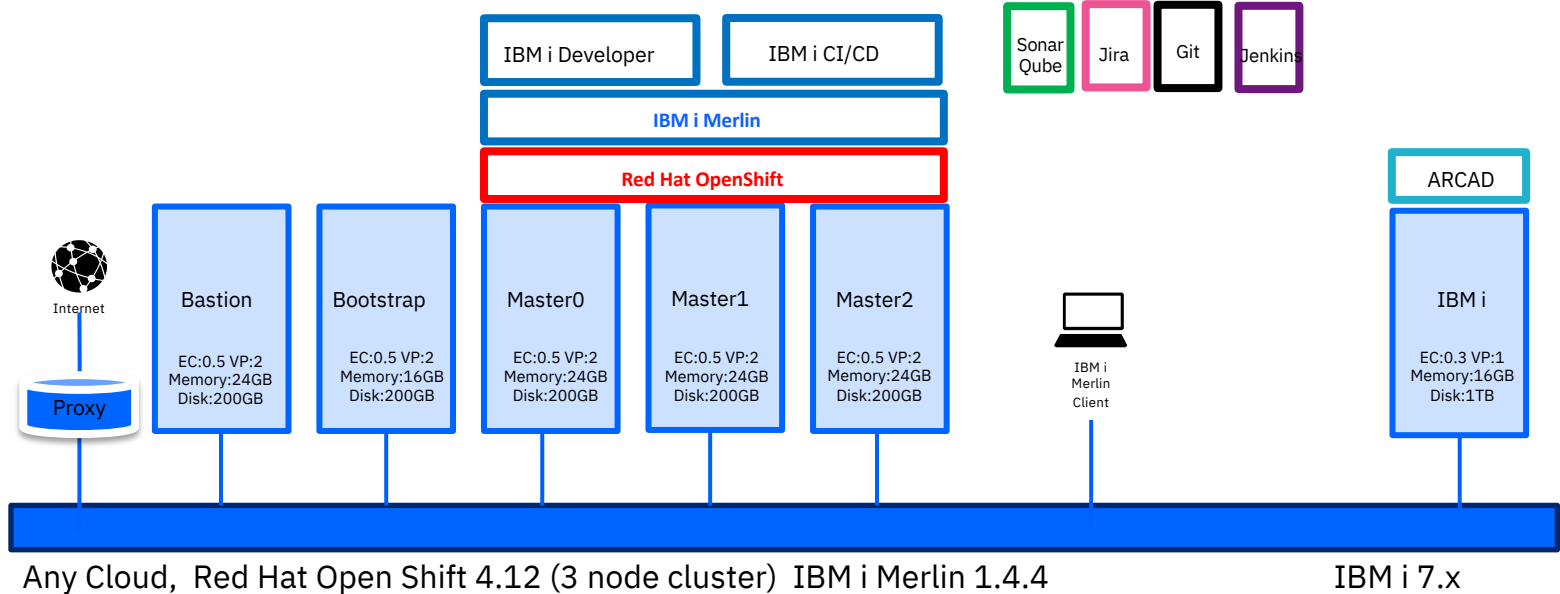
IBM i Developer

IBM i CI/CD

Sonar Qube

Jira

Git

Jenkins

IBM i Merlin

Red Hat OpenShift

ARCAD

Internet

Proxy

Bastion

EC:0.5 VP:2
Memory:24GB
Disk:200GB

Bootstrap

EC:0.5 VP:2
Memory:16GB
Disk:200GB

Master0

EC:0.5 VP:2
Memory:24GB
Disk:200GB

Master1

EC:0.5 VP:2
Memory:24GB
Disk:200GB

Master2

EC:0.5 VP:2
Memory:24GB
Disk:200GB

IBM i Merlin Client

IBM i

EC:0.3 VP:1
Memory:16GB
Disk:1TB

Any Cloud, Red Hat Open Shift 4.12 (3 node cluster) IBM i Merlin 1.4.4

IBM i 7.x